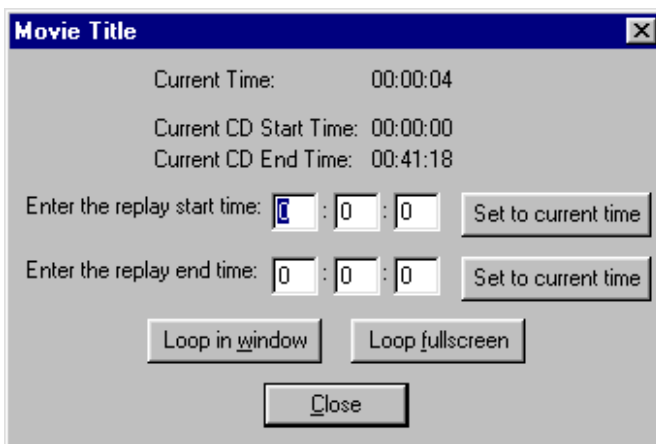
Movie Title

Current Time: 00:00:04

Current CD Start Time: 00:00:00
Current CD End Time: 00:41:18

Enter the replay start time: 0 : 0 : 0 Set to current time

Enter the replay end time: 0 : 0 : 0 Set to current time

Loop in window Loop fullscreen

Close